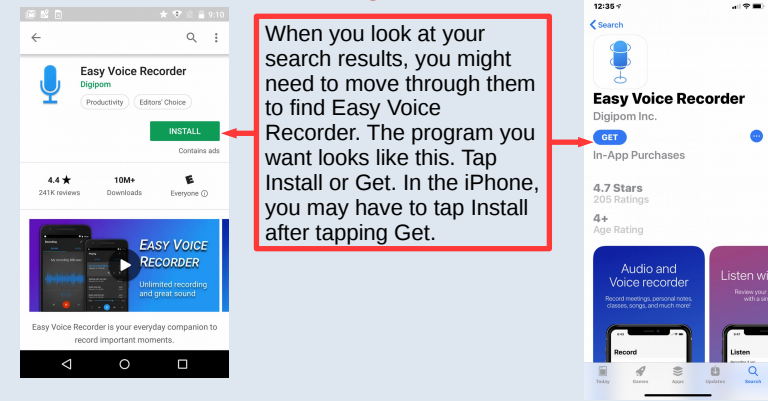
9:10

Easy Voice Recorder
Digipom
Productivity Editors' Choice
INSTALL
Contains ads
4.4 ★
241K reviews
10M+
Downloads
E
Everyone ⓘ

EASY VOICE RECORDER
Unlimited recording and great sound

Easy Voice Recorder is your everyday companion to record important moments.

When you look at your search results, you might need to move through them to find Easy Voice Recorder. The program you want looks like this. Tap Install or Get. In the iPhone, you may have to tap Install after tapping Get.

12:35
< Search
Easy Voice Recorder
Digipom Inc.
GET
In-App Purchases
4.7 Stars
205 Ratings
4+
Age Rating

Audio and Voice recorder
Record meetings, personal notes, classes, songs, and much more!
Record

Listen wi
Review your
Listen

Today Games Apps Updates Search